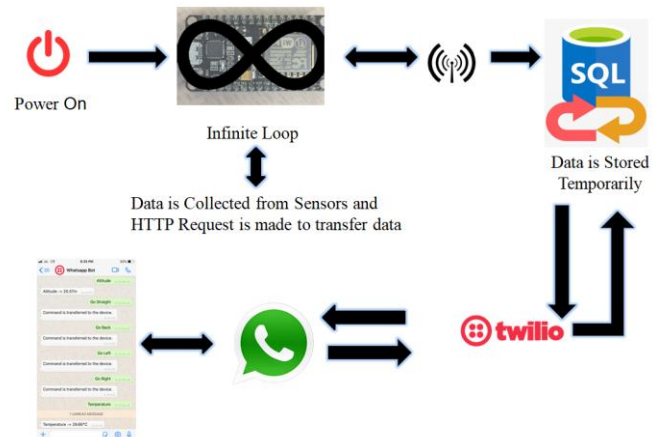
Power On

Infinite Loop

SQL

Data is Stored Temporarily

Data is Collected from Sensors and HTTP Request is made to transfer data

Whatsapp Bot

Altitude

Altitude -> 35.57m

Go Straight

Command is transferred to the device.

Go Back

Command is transferred to the device.

Go Left

Command is transferred to the device.

Go Right

Command is transferred to the device.

Temperature

Temperature -> 29.60°C

twilio